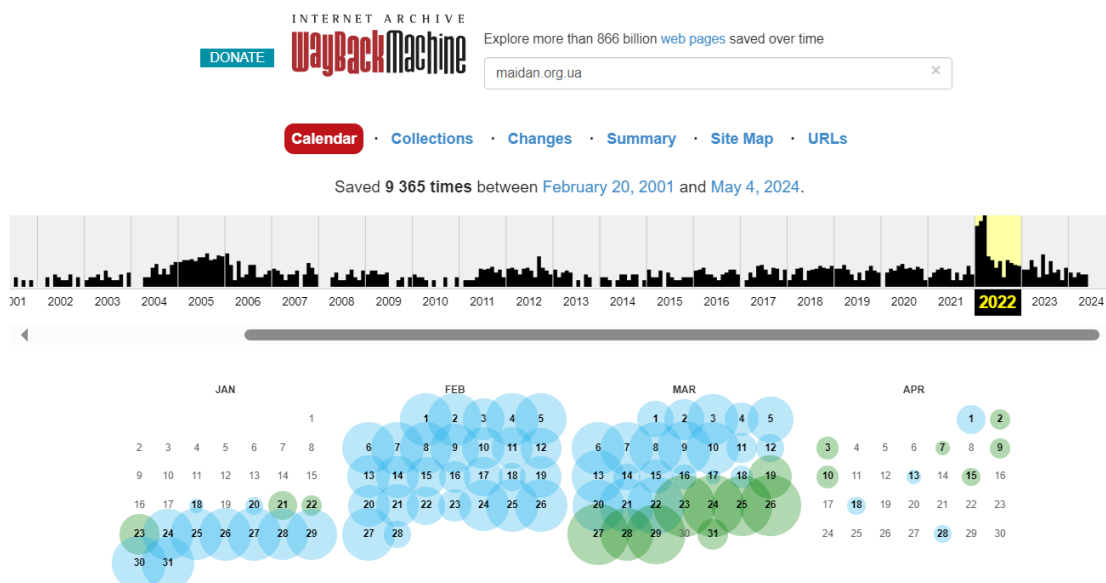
DONATE

INTERNET ARCHIVE
WayBackMachine

Explore more than 866 billion web pages saved over time

maidan.org.ua

Calendar · Collections · Changes · Summary · Site Map · URLs

Saved 9 365 times between February 20, 2001 and May 4, 2024.

001 2002 2003 2004 2005 2006 2007 2008 2009 2010 2011 2012 2013 2014 2015 2016 2017 2018 2019 2020 2021 2022 2023 2024

JAN
1
2 3 4 5 6 7 8
9 10 11 12 13 14 15
16 17 18 19 20 21 22
23 24 25 26 27 28 29
30 31

FEB
1 2 3 4 5
6 7 8 9 10 11 12
13 14 15 16 17 18 19
20 21 22 23 24 25 26
27 28

MAR
1 2 3 4 5
6 7 8 9 10 11 12
13 14 15 16 17 18 19
20 21 22 23 24 25 26
27 28 29 30 31

APR
1 2
3 4 5 6 7 8 9
10 11 12 13 14 15 16
17 18 19 20 21 22 23
24 25 26 27 28 29 30